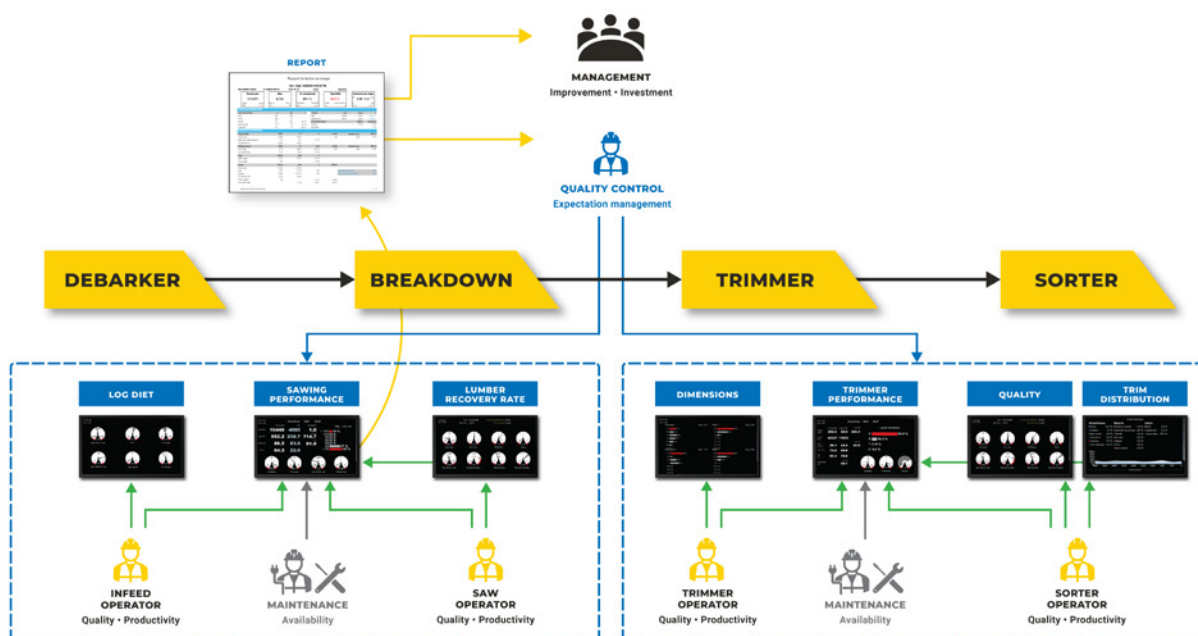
REPORT

MANAGEMENT
Improvement • Investment

QUALITY CONTROL
Expectation management

DEBARKER

BREAKDOWN

TRIMMER

SORTER

LOG DIET

SAWING PERFORMANCE

LUMBER RECOVERY RATE

DIMENSIONS

TRIMMER PERFORMANCE

QUALITY

TRIM DISTRIBUTION

INFEED OPERATOR
Quality • Productivity

MAINTENANCE
Availability

SAW OPERATOR
Quality • Productivity

TRIMMER OPERATOR
Quality • Productivity

MAINTENANCE
Availability

SORTER OPERATOR
Quality • Productivity